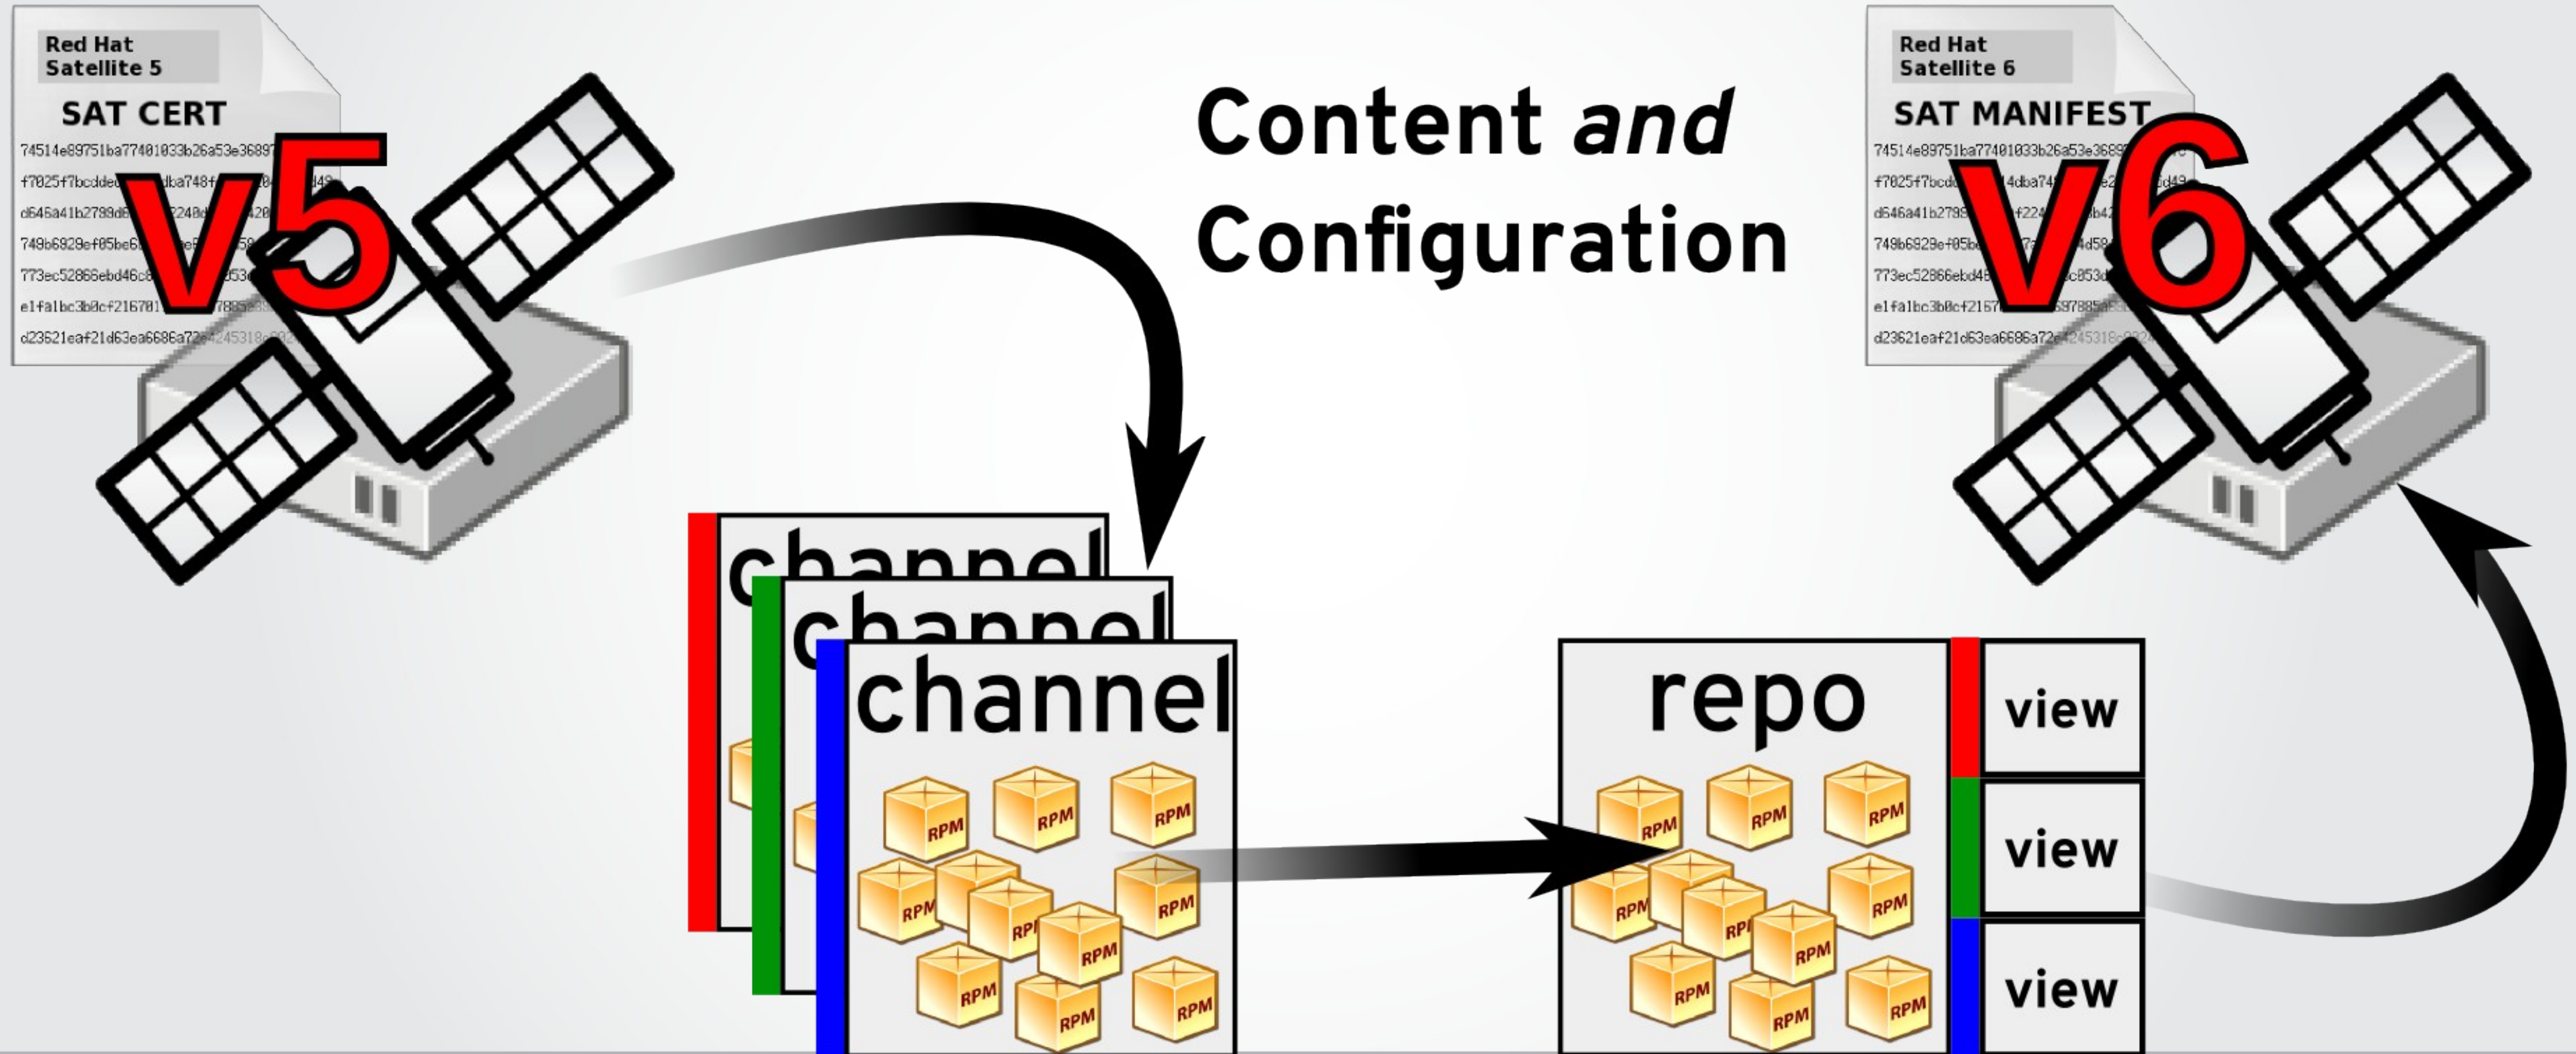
Red Hat
Satellite 5

SAT CERT

74514e89751ba77401033b26a53e3689
f7025f7bcdde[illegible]dba748f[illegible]d49
d646a41b2798d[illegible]f224d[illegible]420
749b6929ef05be6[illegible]59
773ec52866ebd46c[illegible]53d
e1fa1bc3b0cf216701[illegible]7885
d23621eaf21d63ea6686a72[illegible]245318

V5

Content *and* Configuration

Red Hat
Satellite 6

SAT MANIFEST

74514e89751ba77401033b26a53e3689
f7025f7bcdd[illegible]4dba74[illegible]d49
d646a41b2798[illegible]f224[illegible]b42
749b6929ef05b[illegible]4d58
773ec52866ebd4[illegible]c853d
e1fa1bc3b0cf2167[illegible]97885
d23621eaf21d63ea6686a72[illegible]245318

V6

channel
channel
channel

RPM RPM RPM RPM RPM RPM RPM RPM RPM RPM RPM

repo

RPM RPM RPM RPM RPM RPM RPM RPM RPM RPM RPM

view
view
view